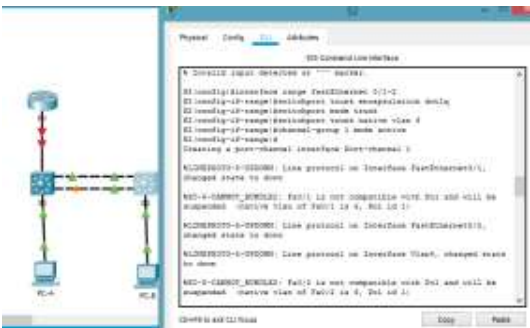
Physical Config CLI Attributes

IOS Command Line Interface

% Invalid input detected at '^' marker.

S1(config)#interface range fastEthernet 0/1-2
S1(config-if-range)#switchport trunk encapsulation dot1q
S1(config-if-range)#switchport mode trunk
S1(config-if-range)#switchport trunk native vlan 4
S1(config-if-range)#channel-group 1 mode active
S1(config-if-range)#
Creating a port-channel interface Port-channel 1

%LINEPROTO-5-UPDOWN: Line protocol on Interface FastEthernet0/1, changed state to down

%EC-5-CANNOT_BUNDLE2: Fa0/1 is not compatible with Po1 and will be suspended (native vlan of Fa0/1 is 4, Po1 is 1)

%LINEPROTO-5-UPDOWN: Line protocol on Interface FastEthernet0/2, changed state to down

%LINEPROTO-5-UPDOWN: Line protocol on Interface Vlan4, changed state to down

%EC-5-CANNOT_BUNDLE2: Fa0/2 is not compatible with Po1 and will be suspended (native vlan of Fa0/2 is 4, Po1 is 1)

Ctrl+F6 to exit CLI focus

Copy Paste

PC-A

PC-B